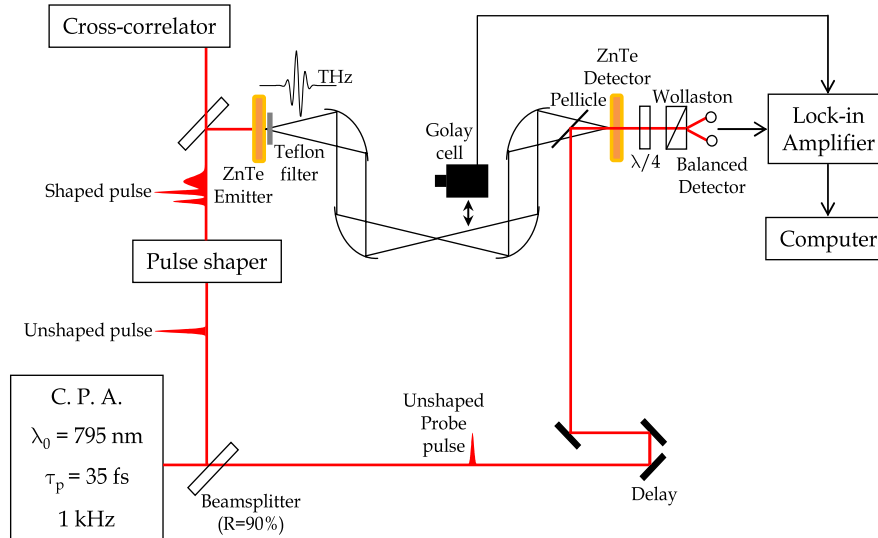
Cross-correlator

THz

ZnTe Emitter

Teflon filter

Shaped pulse

Pulse shaper

Unshaped pulse

Golay cell

ZnTe Detector

Pellicle

Wollaston

$\lambda/4$

Balanced Detector

Lock-in Amplifier

Computer

C. P. A.

$\lambda_0$ = 795 nm

$\tau_p$ = 35 fs

1 kHz

Beamsplitter (R=90%)

Unshaped Probe pulse

Delay